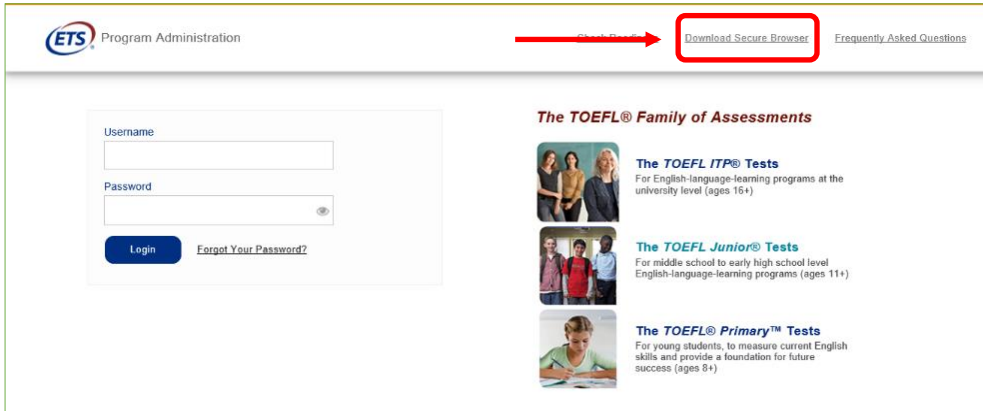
ETS® Program Administration

Check Readi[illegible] Download Secure Browser Frequently Asked Questions

Username

Password

Login Forgot Your Password?

The TOEFL® Family of Assessments

The TOEFL ITP® Tests
For English-language-learning programs at the university level (ages 16+)

The TOEFL Junior® Tests
For middle school to early high school level English-language-learning programs (ages 11+)

The TOEFL® Primary™ Tests
For young students, to measure current English skills and provide a foundation for future success (ages 8+)